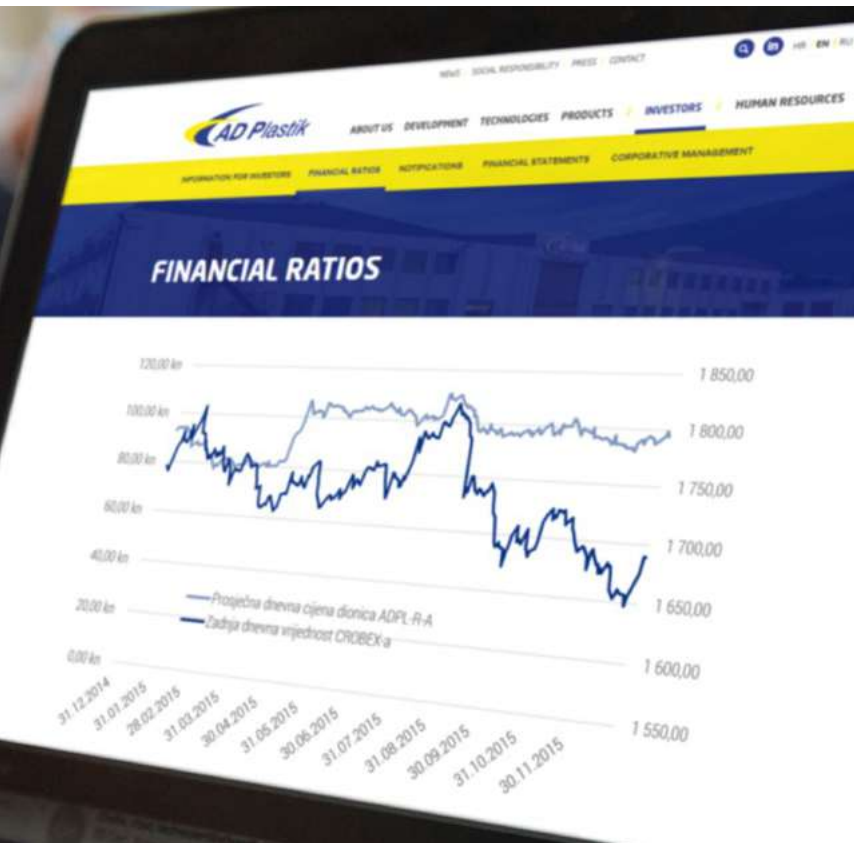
NEWS / SOCIAL RESPONSIBILITY / PRESS / CONTACT

HR / EN / RU

AD Plastik

ABOUT US DEVELOPMENT TECHNOLOGIES PRODUCTS / INVESTORS / HUMAN RESOURCES

INFORMATION FOR INVESTORS FINANCIAL RATIOS NOTIFICATIONS FINANCIAL STATEMENTS CORPORATIVE MANAGEMENT

FINANCIAL RATIOS

120,00 kn
100,00 kn
80,00 kn
60,00 kn
40,00 kn
20,00 kn
0,00 kn

1 850,00
1 800,00
1 750,00
1 700,00
1 650,00
1 600,00
1 550,00

Prosječna dnevna cijena dionica ADPL-R-A
Zadnja dnevna vrijednost CROBEX-a

31.12.2014
31.01.2015
28.02.2015
31.03.2015
30.04.2015
31.05.2015
30.06.2015
31.07.2015
31.08.2015
30.09.2015
31.10.2015
30.11.2015